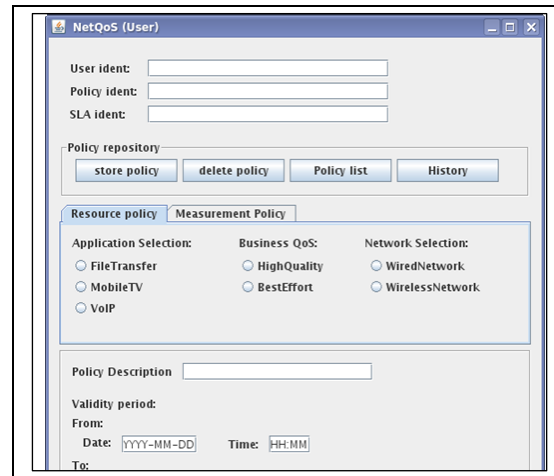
NetQoS (User)

User ident:

Policy ident:

SLA ident:

Policy repository

store policy

delete policy

Policy list

History

Resource policy

Measurement Policy

Application Selection:

FileTransfer

MobileTV

VoIP

Business QoS:

HighQuality

BestEffort

Network Selection:

WiredNetwork

WirelessNetwork

Policy Description

Validity period:

From:

Date: YYYY-MM-DD

Time: HH:MM

To: